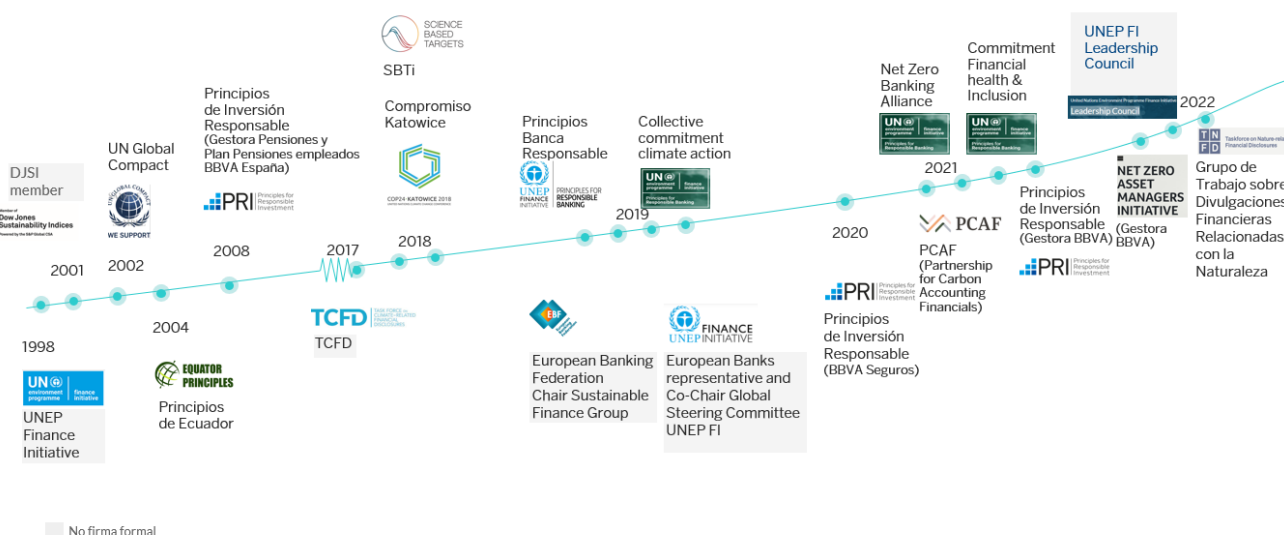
SCIENCE BASED TARGETS

SBTi

UNEP FI Leadership Council

United Nations Environment Programme Finance Initiative Leadership Council

Commitment Financial health & Inclusion

Net Zero Banking Alliance

2022

Principios de Inversión Responsable (Gestora Pensiones y Plan Pensiones empleados BBVA España)

PRI Principles for Responsible Investment

Compromiso Katowice

COP24 KATOWICE 2018

Principios Banca Responsable

UNEP FINANCE INITIATIVE PRINCIPLES FOR RESPONSIBLE BANKING

Collective commitment climate action

2021

DJSI member

Member of Dow Jones Sustainability Indices

UN Global Compact

WE SUPPORT

2001

2002

2008

2017

2018

2019

2020

Principios de Inversión Responsable (Gestora BBVA)

NET ZERO ASSET MANAGERS INITIATIVE (Gestora BBVA)

TNFD Taskforce on Nature-related Financial Disclosures

Grupo de Trabajo sobre Divulgaciones Financieras Relacionadas con la Naturaleza

PCAF

PCAF (Partnership for Carbon Accounting Financials)

1998

2004

TCFD TASK FORCE ON CLIMATE-RELATED FINANCIAL DISCLOSURES

TCFD

EBF

FINANCE UNEP INITIATIVE

PRI Principles for Responsible Investment

Principios de Inversión Responsable (BBVA Seguros)

UN environment programme finance initiative

UNEP Finance Initiative

EQUATOR PRINCIPLES

Principios de Ecuador

European Banking Federation Chair Sustainable Finance Group

European Banks representative and Co-Chair Global Steering Committee UNEP FI

No firma formal